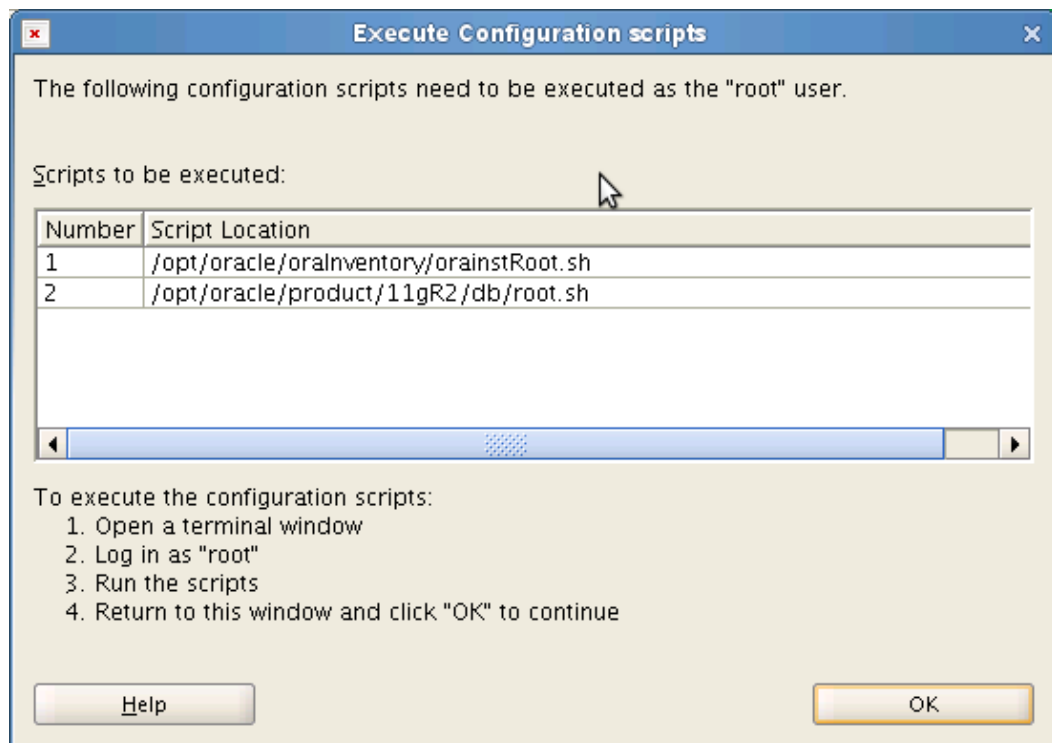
Execute Configuration scripts

The following configuration scripts need to be executed as the "root" user.

Scripts to be executed:

| Number | Script Location |
|---|---|
| 1 | /opt/oracle/oraInventory/orainstRoot.sh |
| 2 | /opt/oracle/product/11gR2/db/root.sh |

To execute the configuration scripts:
1. Open a terminal window
2. Log in as "root"
3. Run the scripts
4. Return to this window and click "OK" to continue

Help

OK